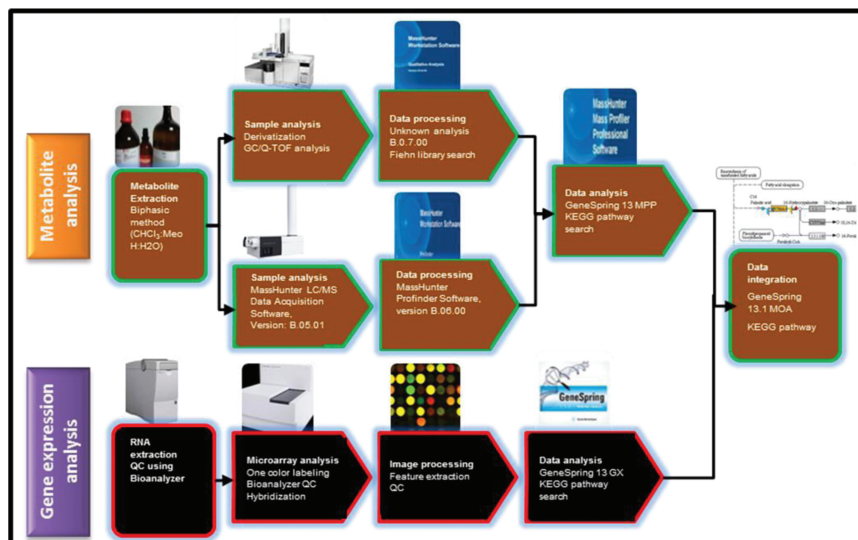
Metabolite analysis

Metabolite Extraction
Biphasic method
($CHCl_3$:Meo H:H2O)

Sample analysis
Derivatization
GC/Q-TOF analysis

MassHunter Workstation Software

Data processing
Unknown analysis
B.0.7.00
Fiehn library search

MassHunter Mass Profiler Professional Software

Data analysis
GeneSpring 13 MPP
KEGG pathway search

MassHunter Workstation Software

Sample analysis
MassHunter LC/MS Data Acquisition Software,
Version: B.05.01

Data processing
MassHunter Profinder Software,
version B.06.00

Data integration
GeneSpring 13.1 MOA
KEGG pathway

Gene expression analysis

RNA extraction QC using Bioanalyzer

Microarray analysis
One color labeling
Bioanalyzer QC
Hybridization

Image processing
Feature extraction
QC

GeneSpring

Data analysis
GeneSpring 13 GX
KEGG pathway search